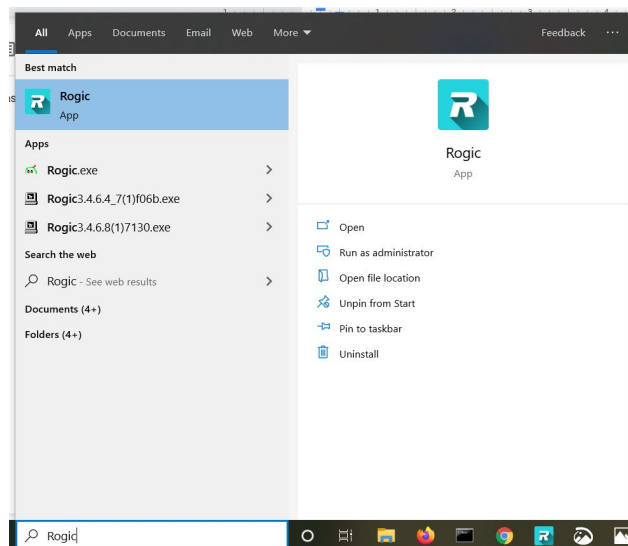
All Apps Documents Email Web More ▼ Feedback ···

Best match

Rogic
App

Apps

Rogic.exe >

Rogic3.4.6.4_7(1)f06b.exe >

Rogic3.4.6.8(1)7130.exe >

Search the web

Rogic - See web results >

Documents (4+)

Folders (4+)

Rogic
App

Open

Run as administrator

Open file location

Unpin from Start

Pin to taskbar

Uninstall

Rogic